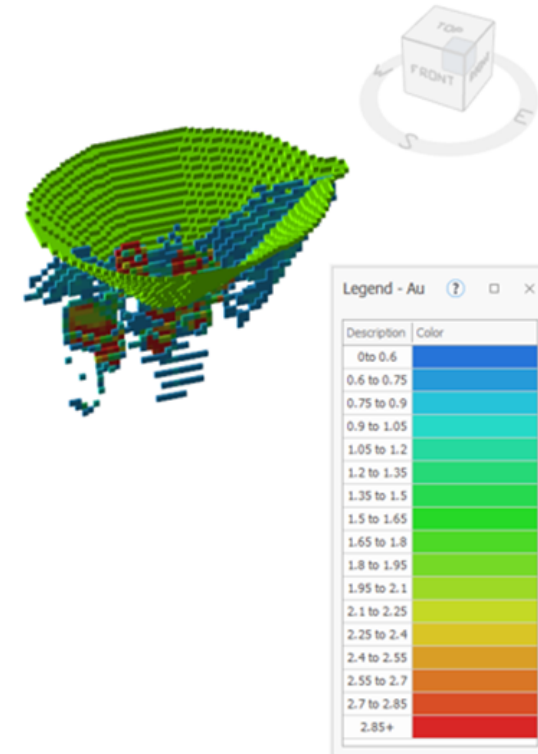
TOP
FRONT
RIGHT
N
S
E

Legend - Au ? □ ×

| Description | Color |
|---|---|
| 0to 0.6 | |
| 0.6 to 0.75 | |
| 0.75 to 0.9 | |
| 0.9 to 1.05 | |
| 1.05 to 1.2 | |
| 1.2 to 1.35 | |
| 1.35 to 1.5 | |
| 1.5 to 1.65 | |
| 1.65 to 1.8 | |
| 1.8 to 1.95 | |
| 1.95 to 2.1 | |
| 2.1 to 2.25 | |
| 2.25 to 2.4 | |
| 2.4 to 2.55 | |
| 2.55 to 2.7 | |
| 2.7 to 2.85 | |
| 2.85+ | |